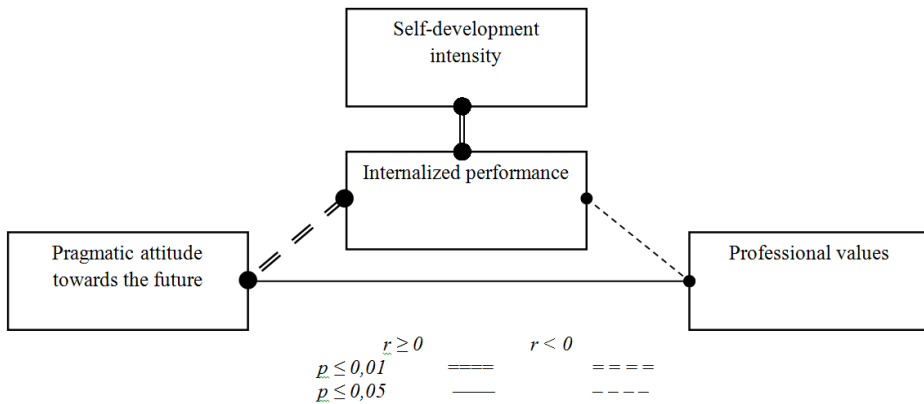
Self-development intensity

Internalized performance

Pragmatic attitude towards the future

Professional values

| | $r \geq 0$ | $r < 0$ |
|---|---|---|
| $p \leq 0{,}01$ | ==== | = = = = |
| $p \leq 0{,}05$ | —— | – – – – |